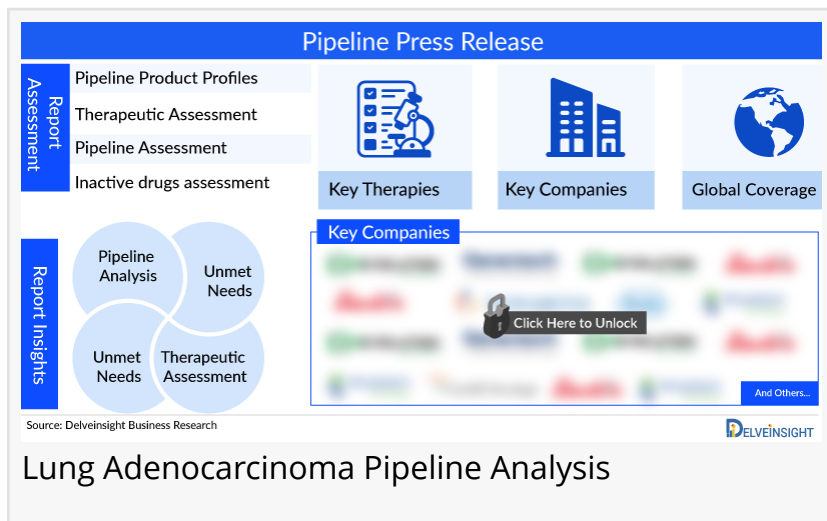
Pipeline Press Release

Report Assessment

Pipeline Product Profiles

Therapeutic Assessment

Pipeline Assessment

Inactive drugs assessment

Key Therapies

Key Companies

Global Coverage

Report Insights

Pipeline Analysis

Unmet Needs

Unmet Needs

Therapeutic Assessment

Key Companies

Click Here to Unlock

And Others...

Source: Delveinsight Business Research

DELVEINSIGHT

Lung Adenocarcinoma Pipeline Analysis